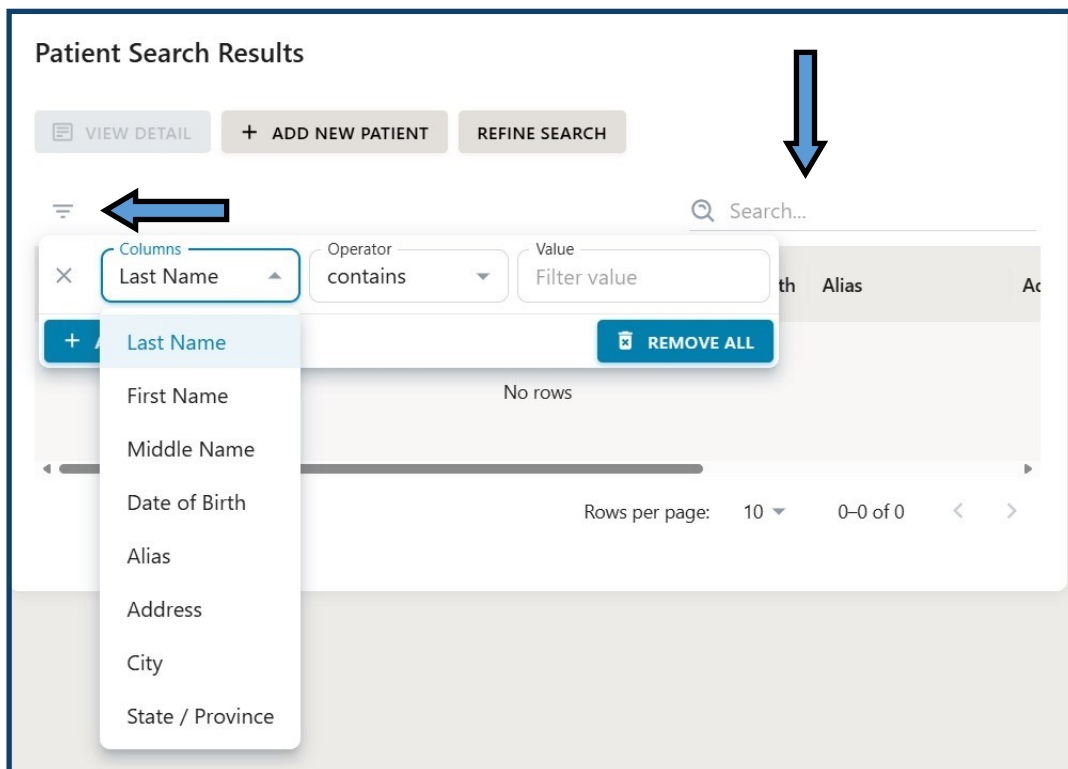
Patient Search Results

VIEW DETAIL

+ ADD NEW PATIENT

REFINE SEARCH

Search...

×

Columns
Last Name

Operator
contains

Value
Filter value

th

Alias

Ad

+ A

REMOVE ALL

Last Name
First Name
Middle Name
Date of Birth
Alias
Address
City
State / Province

No rows

Rows per page: 10

0–0 of 0